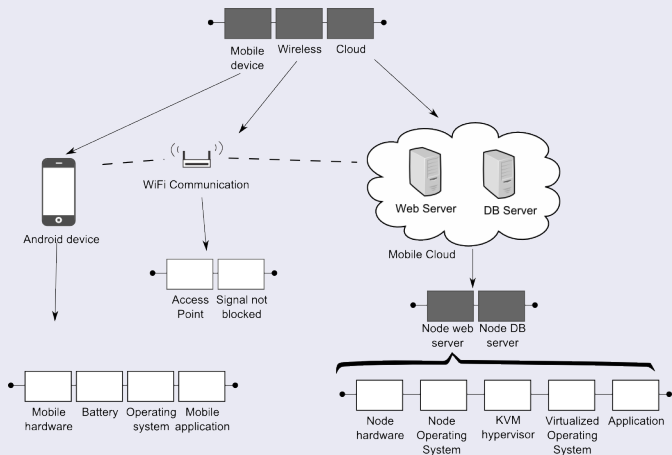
Mobile device
Wireless
Cloud

Android device

WiFi Communication

Web Server
DB Server

Mobile Cloud

Access Point
Signal not blocked

Node web server
Node DB server

Mobile hardware
Battery
Operating system
Mobile application

Node hardware
Node Operating System
KVM hypervisor
Virtualized Operating System
Application